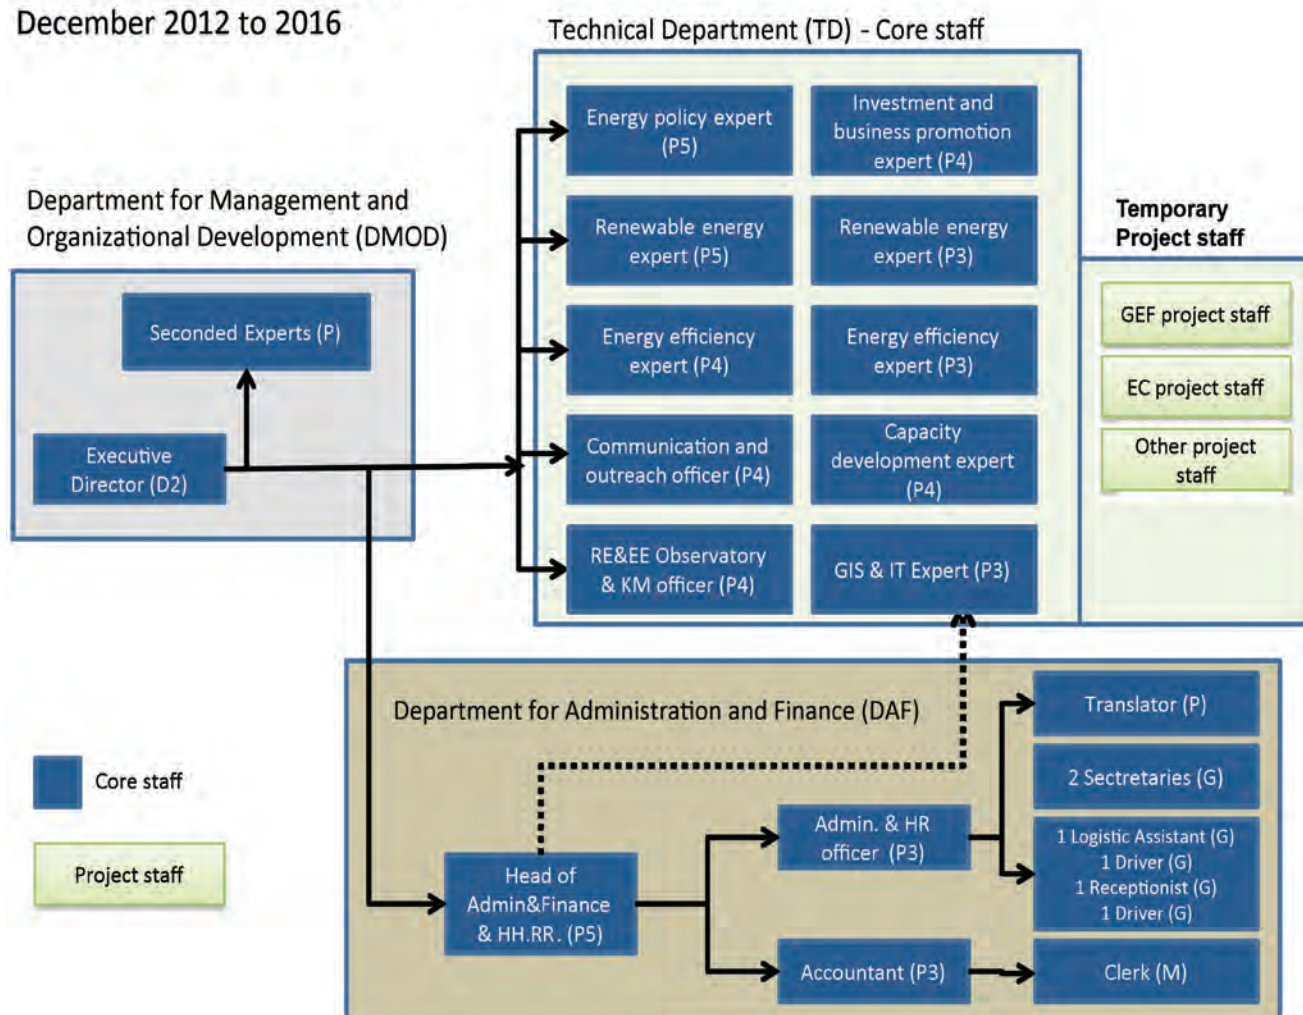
December 2012 to 2016

Technical Department (TD) - Core staff

Energy policy expert (P5)

Investment and business promotion expert (P4)

Renewable energy expert (P5)

Renewable energy expert (P3)

Energy efficiency expert (P4)

Energy efficiency expert (P3)

Communication and outreach officer (P4)

Capacity development expert (P4)

RE&EE Observatory & KM officer (P4)

GIS & IT Expert (P3)

Temporary Project staff

GEF project staff

EC project staff

Other project staff

Department for Management and Organizational Development (DMOD)

Seconded Experts (P)

Executive Director (D2)

Department for Administration and Finance (DAF)

Translator (P)

2 Sectretaries (G)

1 Logistic Assistant (G)
1 Driver (G)
1 Receptionist (G)
1 Driver (G)

Admin. & HR officer (P3)

Head of Admin&Finance & HH.RR. (P5)

Accountant (P3)

Clerk (M)

Core staff

Project staff